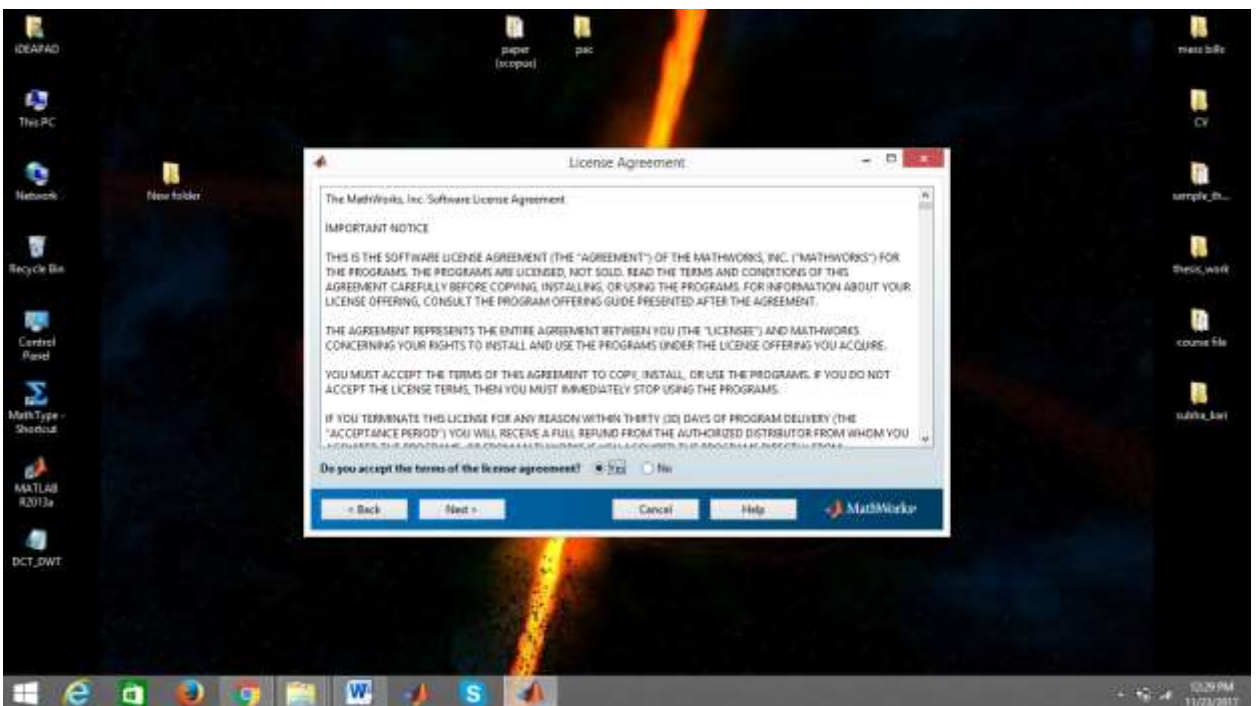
IDEAPAD

paper (scopus)

pac

mess bills

This PC

CV

Network

New folder

sample_th...

Recycle Bin

thesis_work

Control Panel

course file

MathType - Shortcut

subha_kari

MATLAB R2013a

DCT_DWT

License Agreement

The MathWorks, Inc. Software License Agreement

IMPORTANT NOTICE

THIS IS THE SOFTWARE LICENSE AGREEMENT (THE "AGREEMENT") OF THE MATHWORKS, INC. ("MATHWORKS") FOR THE PROGRAMS. THE PROGRAMS ARE LICENSED, NOT SOLD. READ THE TERMS AND CONDITIONS OF THIS AGREEMENT CAREFULLY BEFORE COPYING, INSTALLING, OR USING THE PROGRAMS. FOR INFORMATION ABOUT YOUR LICENSE OFFERING, CONSULT THE PROGRAM OFFERING GUIDE PRESENTED AFTER THE AGREEMENT.

THE AGREEMENT REPRESENTS THE ENTIRE AGREEMENT BETWEEN YOU (THE "LICENSEE") AND MATHWORKS CONCERNING YOUR RIGHTS TO INSTALL AND USE THE PROGRAMS UNDER THE LICENSE OFFERING YOU ACQUIRE.

YOU MUST ACCEPT THE TERMS OF THIS AGREEMENT TO COPY, INSTALL, OR USE THE PROGRAMS. IF YOU DO NOT ACCEPT THE LICENSE TERMS, THEN YOU MUST IMMEDIATELY STOP USING THE PROGRAMS.

IF YOU TERMINATE THIS LICENSE FOR ANY REASON WITHIN THIRTY (30) DAYS OF PROGRAM DELIVERY (THE "ACCEPTANCE PERIOD") YOU WILL RECEIVE A FULL REFUND FROM THE AUTHORIZED DISTRIBUTOR FROM WHOM YOU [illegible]

Do you accept the terms of the license agreement? Yes No

< Back Next > Cancel Help MathWorks

12:29 PM 11/23/2017